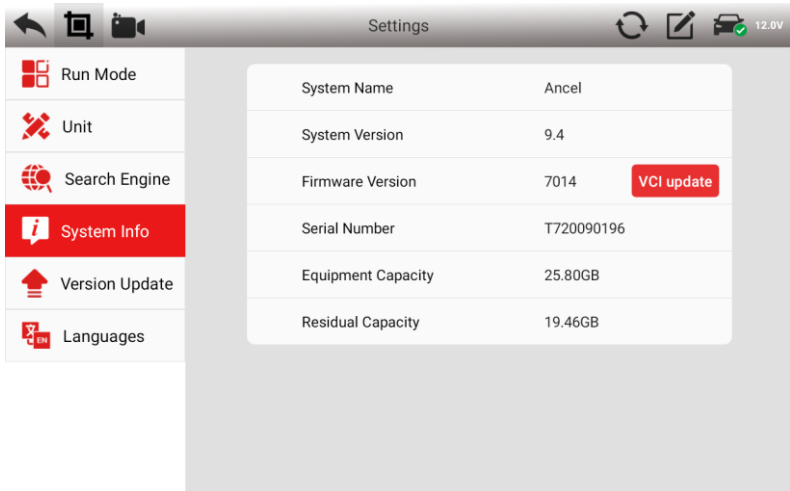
Settings

12.0V

Run Mode

Unit

Search Engine

System Info

Version Update

Languages

| System Name | Ancel |
|---|---|
| System Version | 9.4 |
| Firmware Version | 7014 VCI update |
| Serial Number | T720090196 |
| Equipment Capacity | 25.80GB |
| Residual Capacity | 19.46GB |